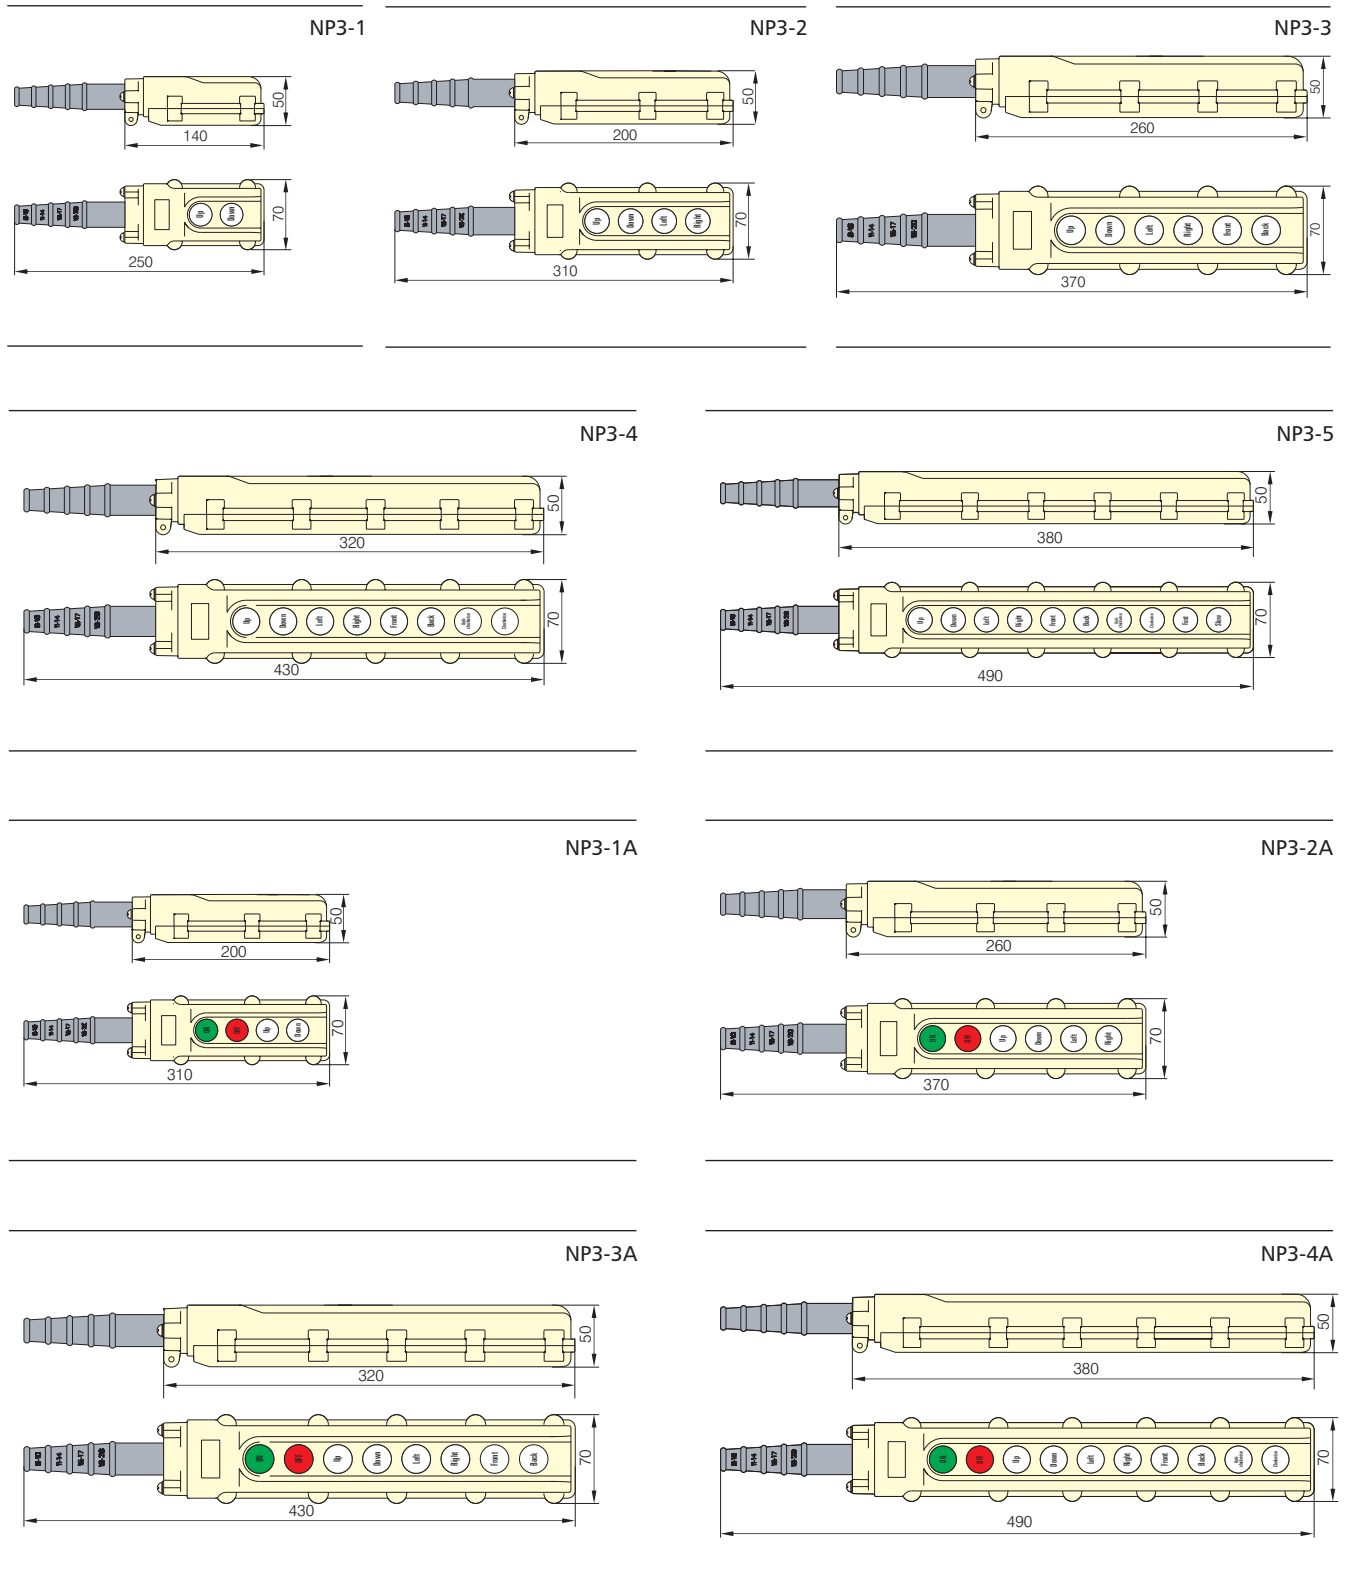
NP3-1

50
140
Up Down
70
250

NP3-2

50
200
Up Down Left Right
70
310

NP3-3

50
260
Up Down Left Right Front Back
70
370

NP3-4

50
320
Up Down Left Right Front Back
70
430

NP3-5

50
380
Up Down Left Right Front Back Fast Slow
70
490

NP3-1A

50
200
ON OFF Up Down
70
310

NP3-2A

50
260
ON OFF Up Down Left Right
70
370

NP3-3A

50
320
ON OFF Up Down Left Right Front Back
70
430

NP3-4A

50
380
ON OFF Up Down Left Right Front Back
70
490